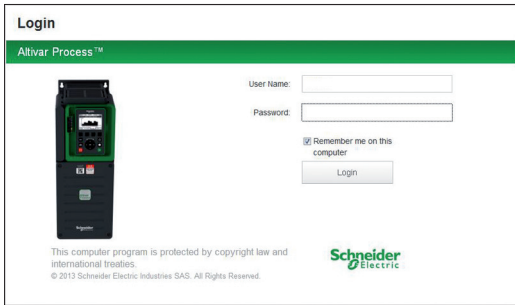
Login

Altivar Process™

User Name:

Password:

Remember me on this computer

Login

This computer program is protected by copyright law and international treaties.
© 2013 Schneider Electric Industries SAS. All Rights Reserved.

Schneider Electric